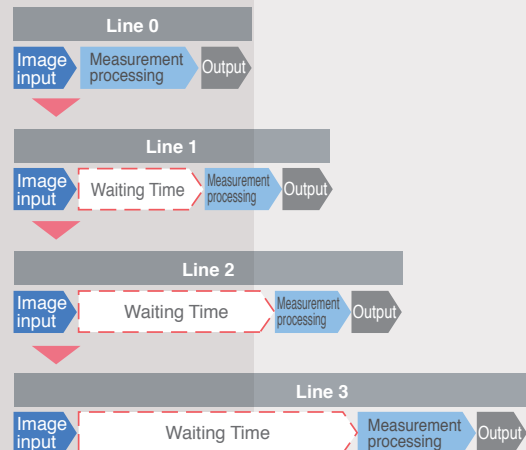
Line 0

Image input

Measurement processing

Output

Line 1

Image input

Waiting Time

Measurement processing

Output

Line 2

Image input

Waiting Time

Measurement processing

Output

Line 3

Image input

Waiting Time

Measurement processing

Output